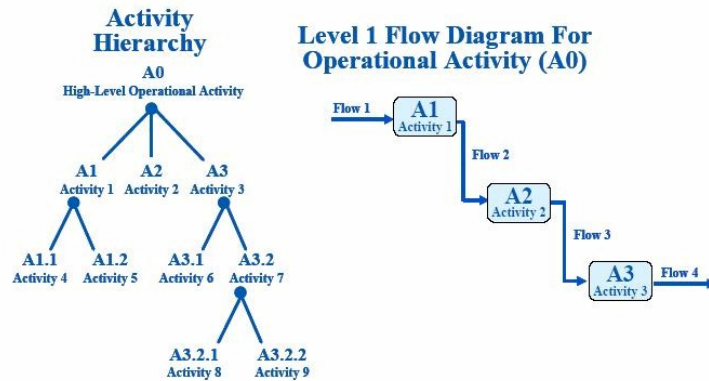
Activity Hierarchy

A0
High-Level Operational Activity

A1
Activity 1

A2
Activity 2

A3
Activity 3

A1.1
Activity 4

A1.2
Activity 5

A3.1
Activity 6

A3.2
Activity 7

A3.2.1
Activity 8

A3.2.2
Activity 9

Level 1 Flow Diagram For Operational Activity (A0)

Flow 1

A1
Activity 1

Flow 2

A2
Activity 2

Flow 3

A3
Activity 3

Flow 4